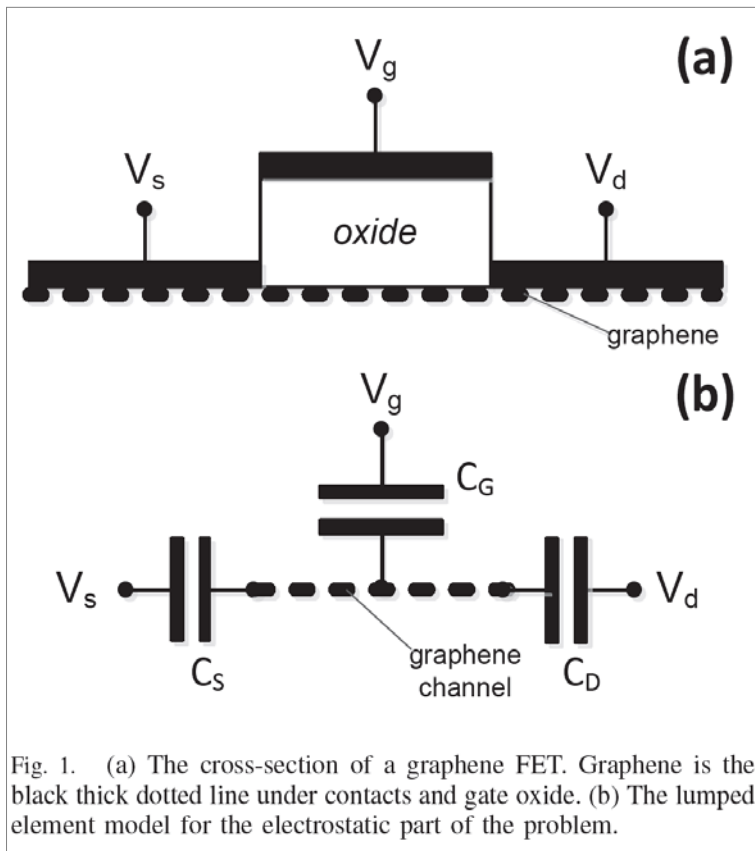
(a)

$V_g$

$V_s$

$V_d$

oxide

graphene

(b)

$V_g$

$C_G$

$V_s$

$V_d$

$C_S$

graphene channel

$C_D$

Fig. 1. (a) The cross-section of a graphene FET. Graphene is the black thick dotted line under contacts and gate oxide. (b) The lumped element model for the electrostatic part of the problem.